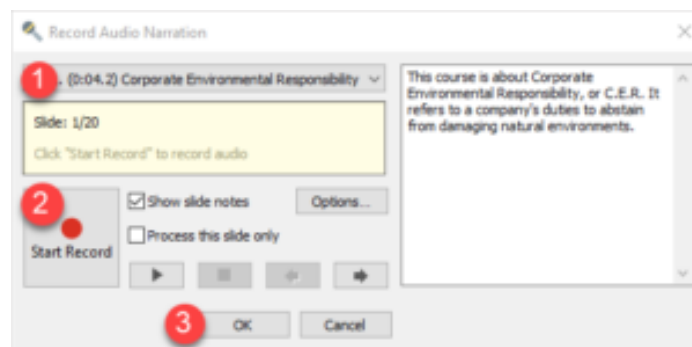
Record Audio Narration

1

(0:04.2) Corporate Environmental Responsibility

Slide: 1/20

Click "Start Record" to record audio

This course is about Corporate Environmental Responsibility, or C.E.R. It refers to a company's duties to abstain from damaging natural environments.

2

Start Record

Show slide notes

Options...

Process this slide only

3

OK

Cancel